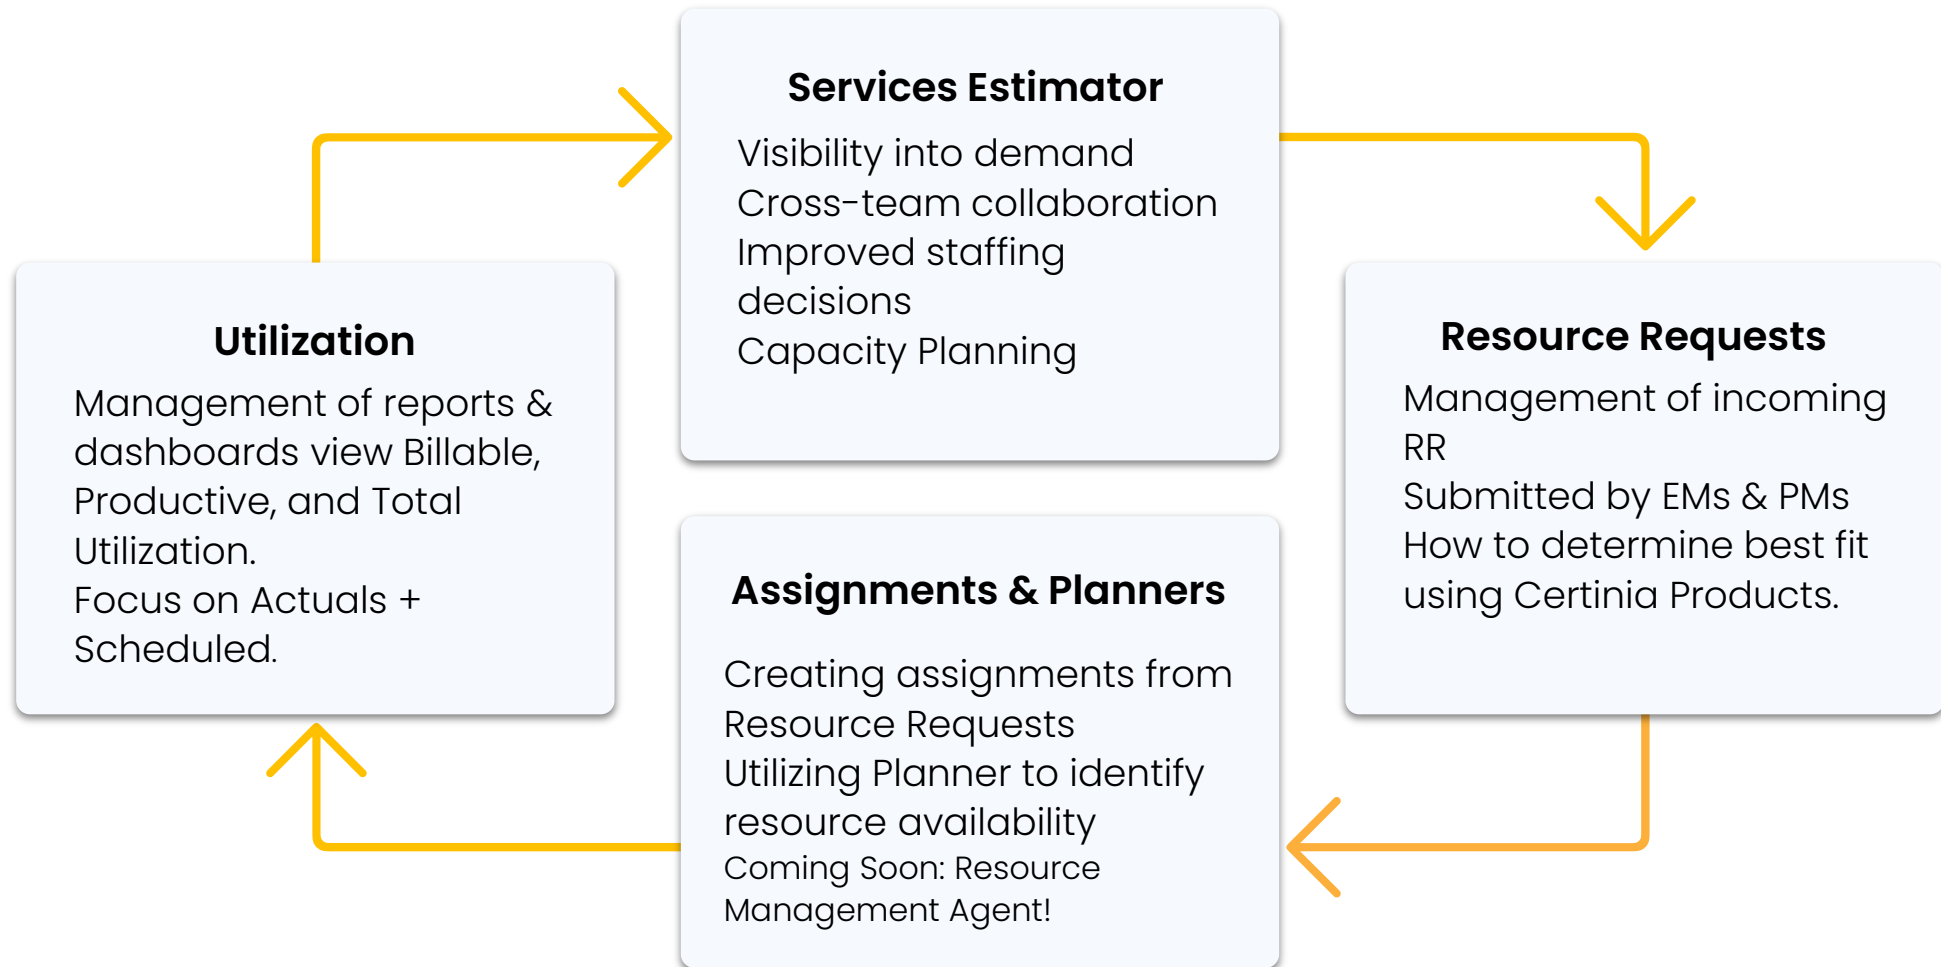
Services Estimator

Visibility into demand
Cross-team collaboration
Improved staffing decisions
Capacity Planning

Resource Requests

Management of incoming RR
Submitted by EMs & PMs
How to determine best fit using Certinia Products.

Assignments & Planners

Creating assignments from Resource Requests
Utilizing Planner to identify resource availability
Coming Soon: Resource Management Agent!

Utilization

Management of reports & dashboards view Billable, Productive, and Total Utilization.
Focus on Actuals + Scheduled.